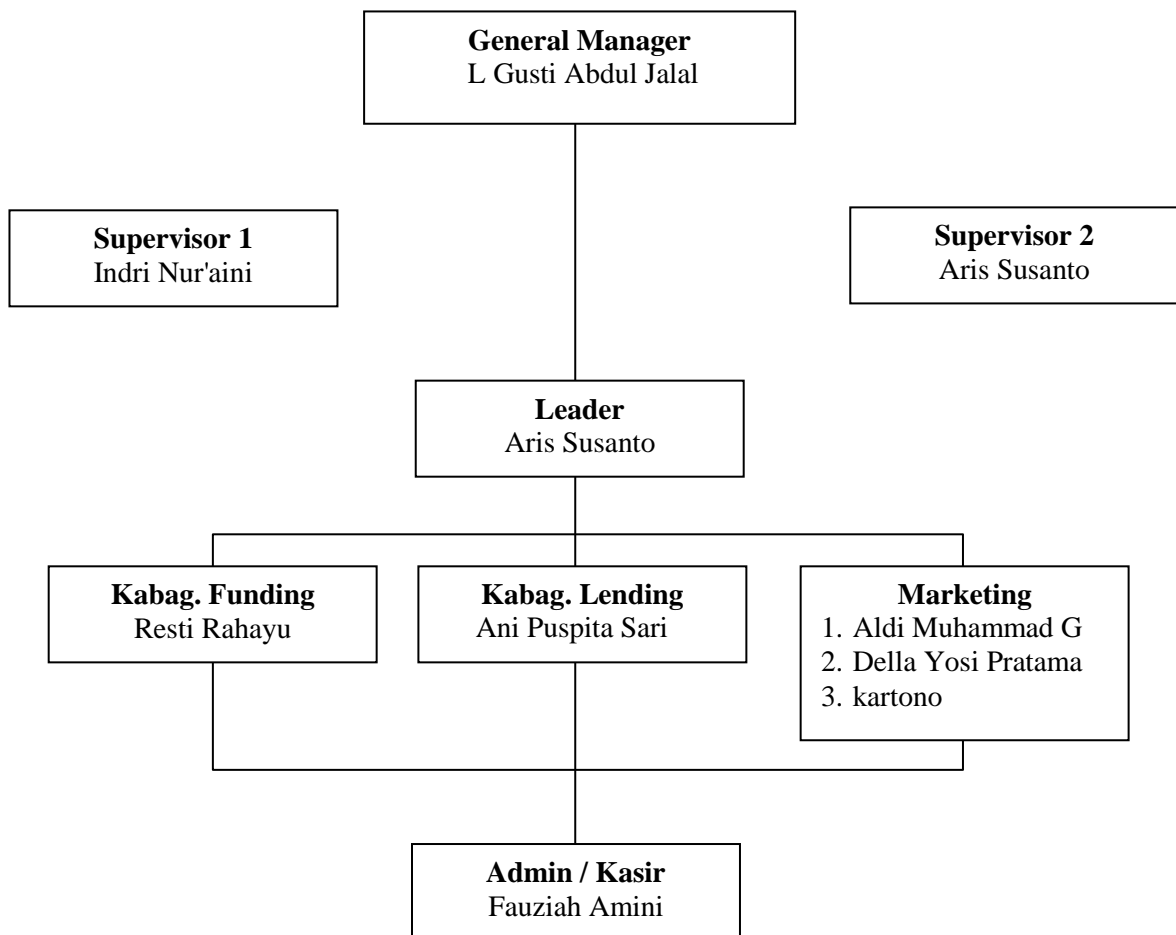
**General Manager**
L Gusti Abdul Jalal

**Supervisor 1**
Indri Nur'aini

**Supervisor 2**
Aris Susanto

**Leader**
Aris Susanto

**Kabag. Funding**
Resti Rahayu

**Kabag. Lending**
Ani Puspita Sari

**Marketing**
1. Aldi Muhammad G
2. Della Yosi Pratama
3. kartono

**Admin / Kasir**
Fauziah Amini